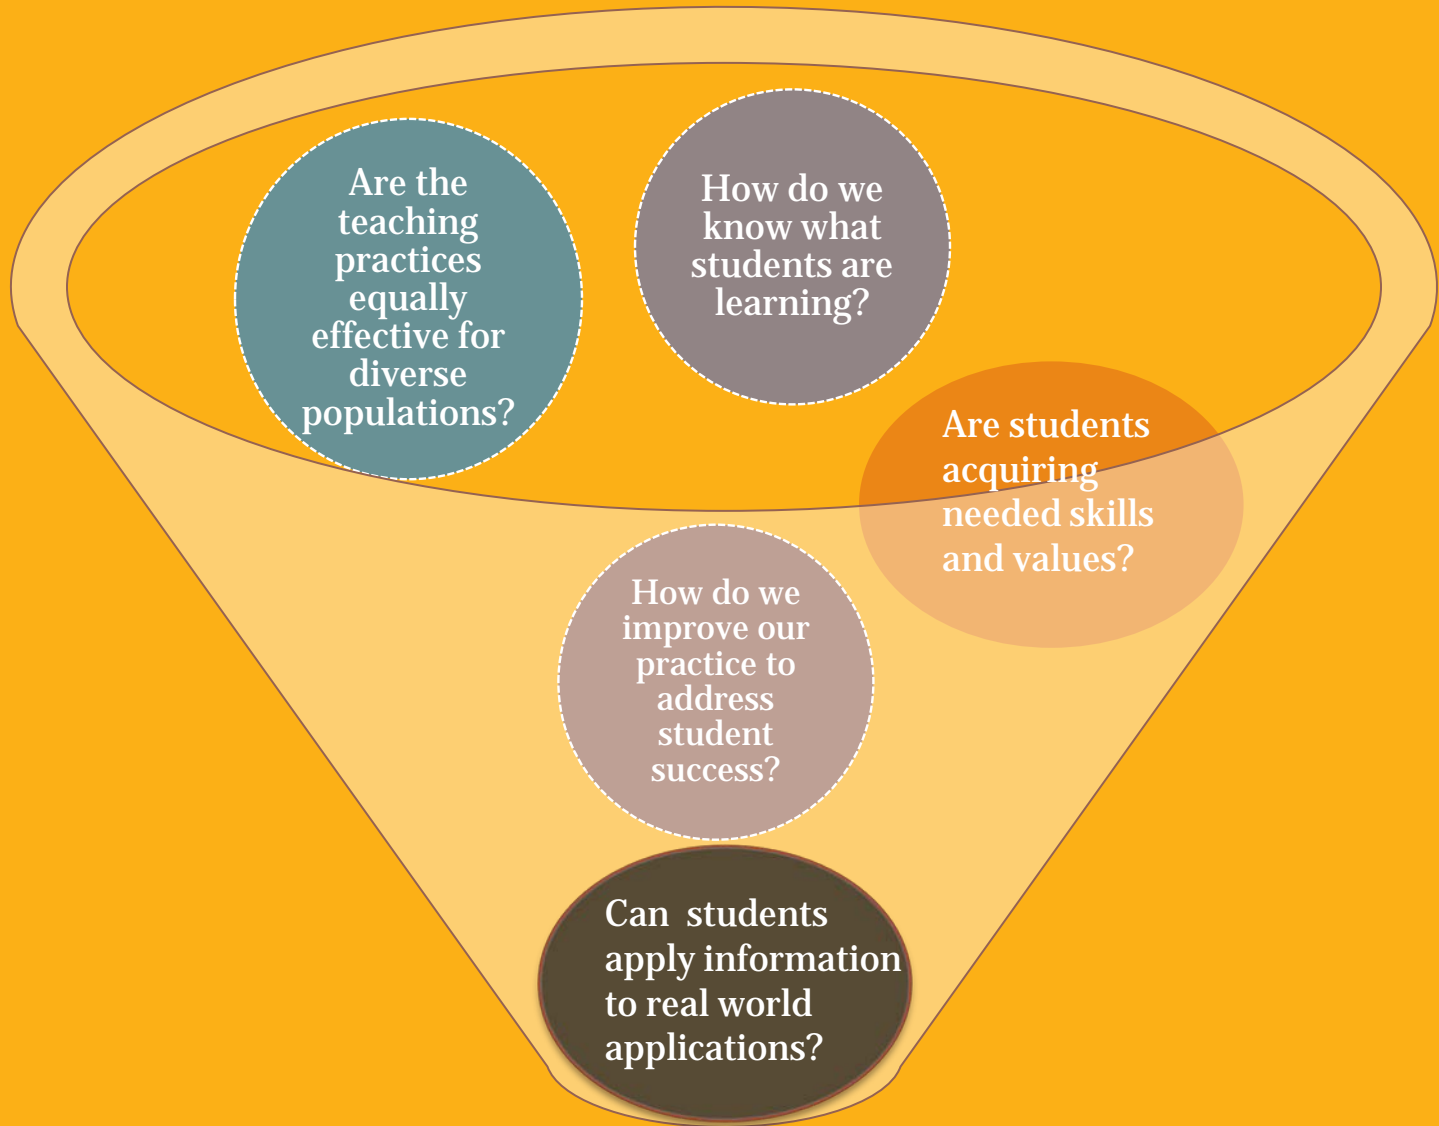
Are the teaching practices equally effective for diverse populations?

How do we know what students are learning?

Are students acquiring needed skills and values?

How do we improve our practice to address student success?

Can students apply information to real world applications?